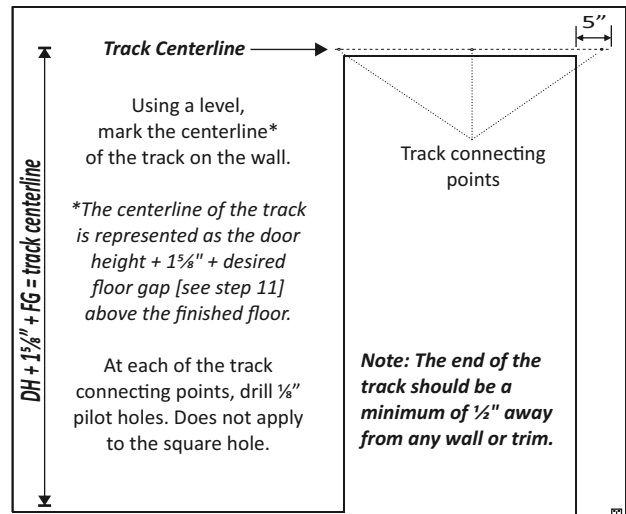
Track Centerline

5"

DH + 1⅝" + FG = track centerline

Using a level, mark the centerline* of the track on the wall.

*The centerline of the track is represented as the door height + 1⅝" + desired floor gap [see step 11] above the finished floor.

At each of the track connecting points, drill ⅛" pilot holes. Does not apply to the square hole.

Track connecting points

Note: The end of the track should be a minimum of ½" away from any wall or trim.